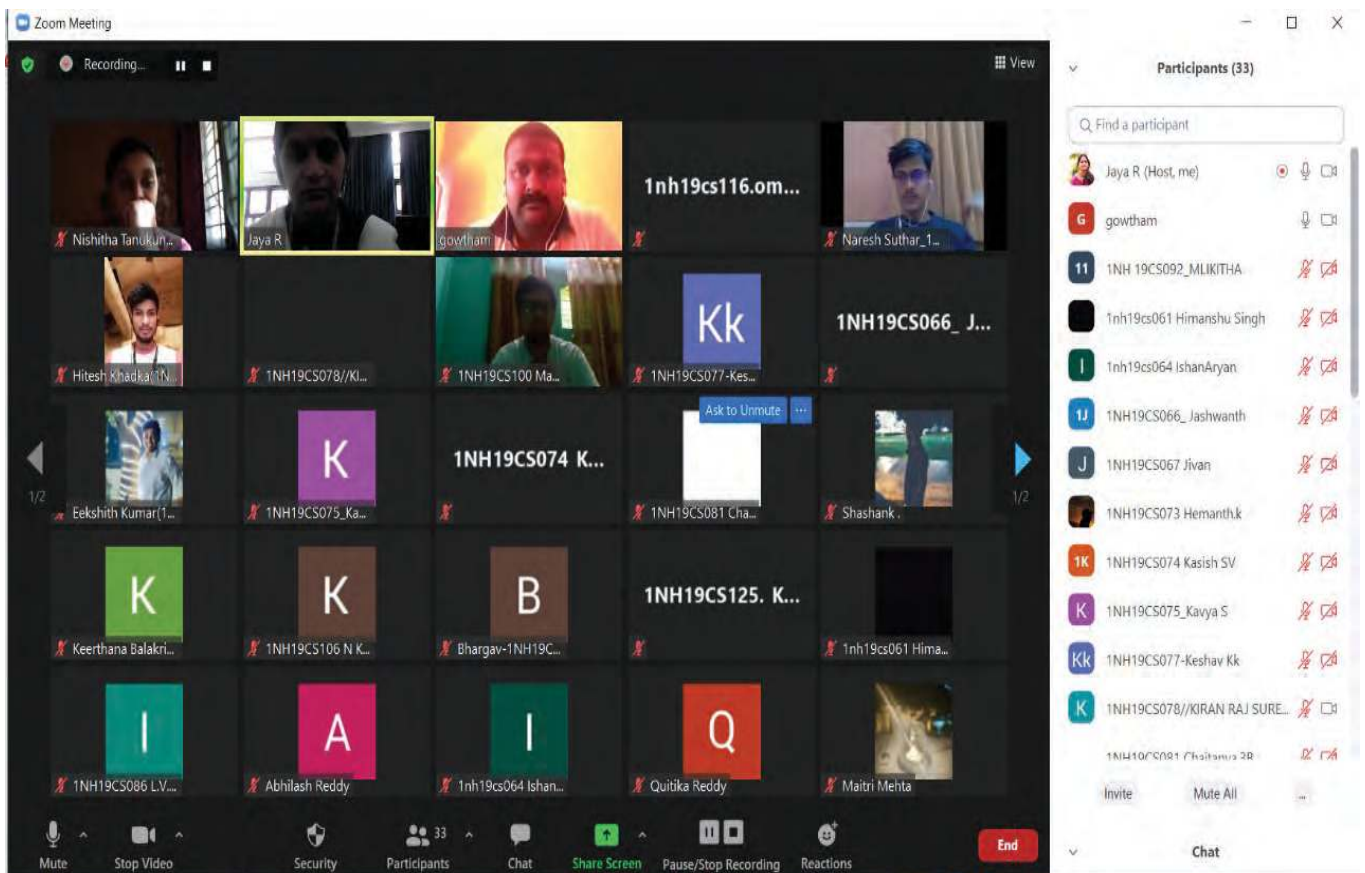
Zoom Meeting

Recording...

View

Nishitha Tanukun...
Jaya R
gowtham
1nh19cs116.om...
Naresh Suthar_1...

Hitesh Khadka(1N...
1NH19CS078//KI...
1NH19CS100 Ma...
Kk
1NH19CS077-Kes...
1NH19CS066_ J...

1/2
Eekshith Kumar(1...
K
1NH19CS075_Ka...
1NH19CS074 K...
Ask to Unmute
1NH19CS081 Cha...
Shashank .
1/2

K
Keerthana Balakri...
K
1NH19CS106 N K...
B
Bhargav-1NH19C...
1NH19CS125. K...
1nh19cs061 Hima...

I
1NH19CS086 L.V...
A
Abhilash Reddy
I
1nh19cs064 Ishan...
Q
Quitika Reddy
Maitri Mehta

Mute
Stop Video
Security
33
Participants
Chat
Share Screen
Pause/Stop Recording
Reactions
End

Participants (33)

Find a participant

Jaya R (Host, me)
G gowtham
11 1NH 19CS092_MLIKITHA
1nh19cs061 Himanshu Singh
I 1nh19cs064 IshanAryan
1J 1NH19CS066_ Jashwanth
J 1NH19CS067 Jivan
1NH19CS073 Hemanth.k
1K 1NH19CS074 Kasish SV
K 1NH19CS075_Kavya S
Kk 1NH19CS077-Keshav Kk
K 1NH19CS078//KIRAN RAJ SURE...
1NH19CS081 Chaitanya 3R

Invite
Mute All
...

Chat